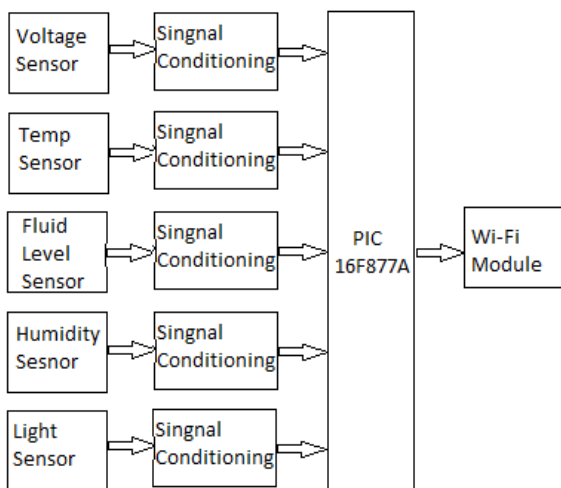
Voltage Sensor

Singnal Conditioning

Temp Sensor

Singnal Conditioning

Fluid Level Sensor

Singnal Conditioning

Humidity Sesnor

Singnal Conditioning

Light Sensor

Singnal Conditioning

PIC 16F877A

Wi-Fi Module